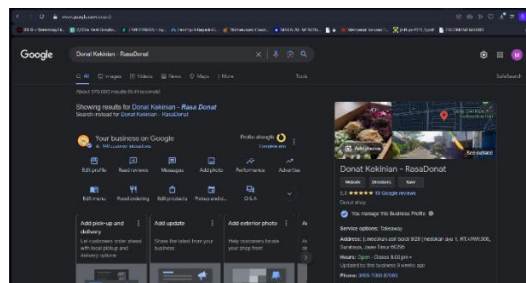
Google

Donat Kekinian - RasaDonat

All Images Videos News Maps More Tools

SafeSearch

About 370,000 results (0.43 seconds)

Showing results for Donat Kekinian - Rasa Donat
Search instead for Donat Kekinian - RasaDonat

Your business on Google
Profile strength

Edit profile Read reviews Messages Add photo Performance Advertise

Edit menu Food ordering Edit products Prices and... Q&A

Add pick-up and delivery
Let customers order ahead with local pickup and delivery options

Add update
Share the latest from your business

Add exterior photo
Help customers locate your shop front

See photos

Donat Kekinian - RasaDonat

Website Directions Save

5.0 ★★★★★ 10 Google reviews

Donut shop

You manage this Business Profile

Service options: Takeaway

Address: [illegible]

Hours: Open · Closes 9:00 pm
Updated by this business 8 weeks ago

Phone: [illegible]